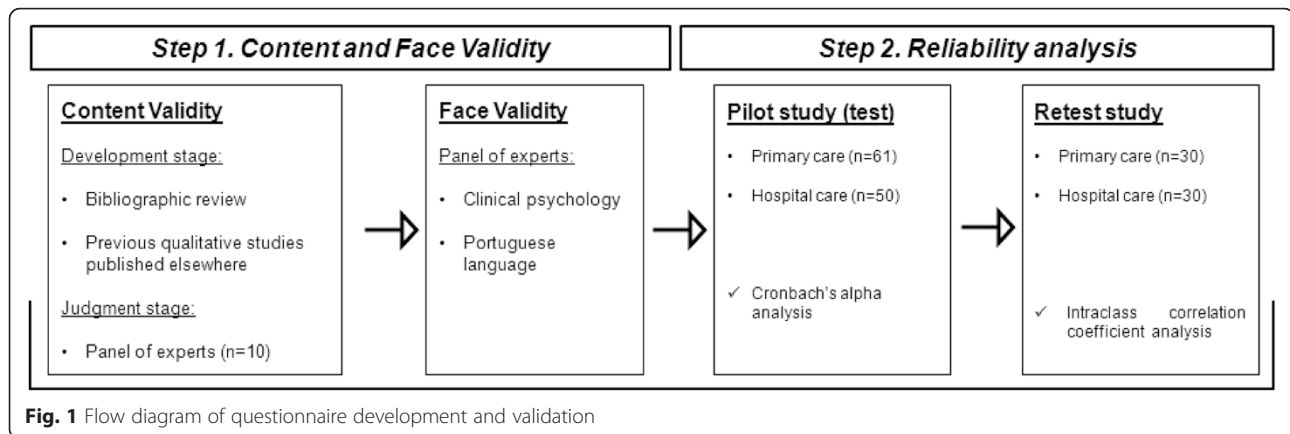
Step 1. Content and Face Validity

Step 2. Reliability analysis

Content Validity

Development stage:

• Bibliographic review

• Previous qualitative studies published elsewhere

Judgment stage:

• Panel of experts (n=10)

Face Validity

Panel of experts:

• Clinical psychology

• Portuguese language

Pilot study (test)

• Primary care (n=61)

• Hospital care (n=50)

✓ Cronbach's alpha analysis

Retest study

• Primary care (n=30)

• Hospital care (n=30)

✓ Intraclass correlation coefficient analysis

Fig. 1 Flow diagram of questionnaire development and validation